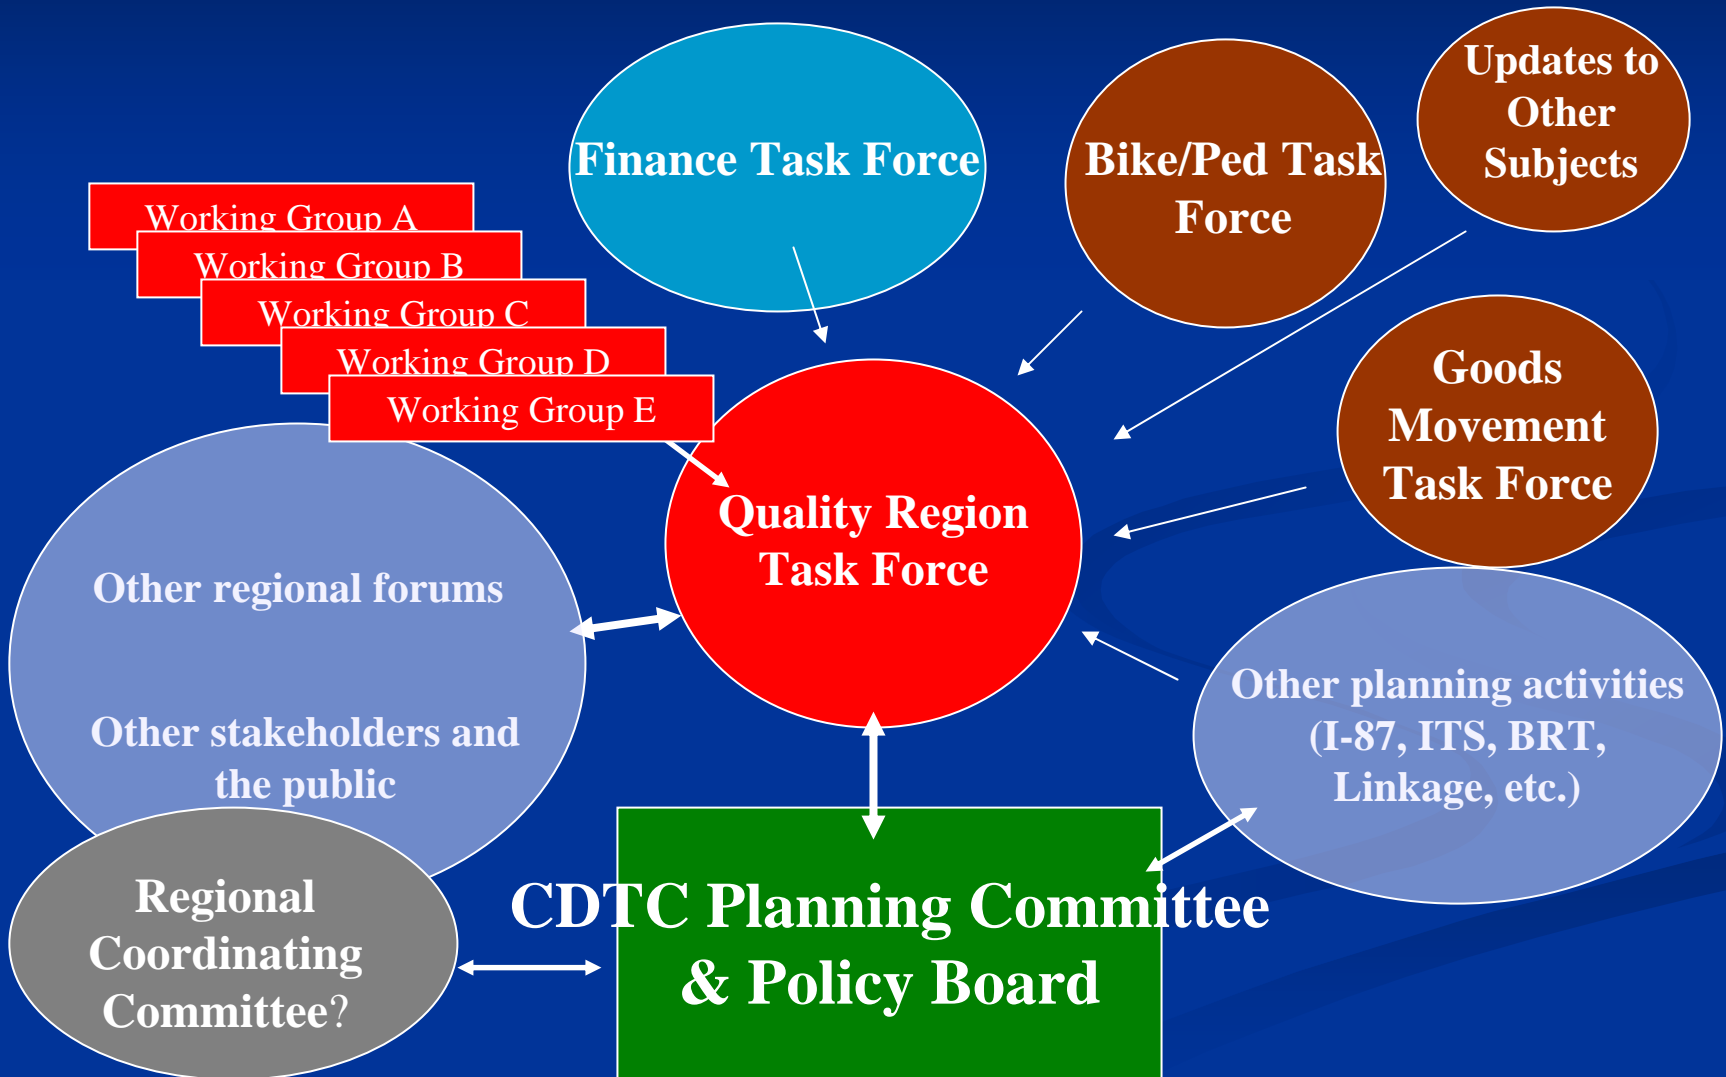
Finance Task Force

Bike/Ped Task Force

Updates to Other Subjects

Working Group A

Working Group B

Working Group C

Working Group D

Working Group E

Goods Movement Task Force

Quality Region Task Force

Other regional forums

Other stakeholders and the public

Other planning activities (I-87, ITS, BRT, Linkage, etc.)

Regional Coordinating Committee?

CDTC Planning Committee & Policy Board